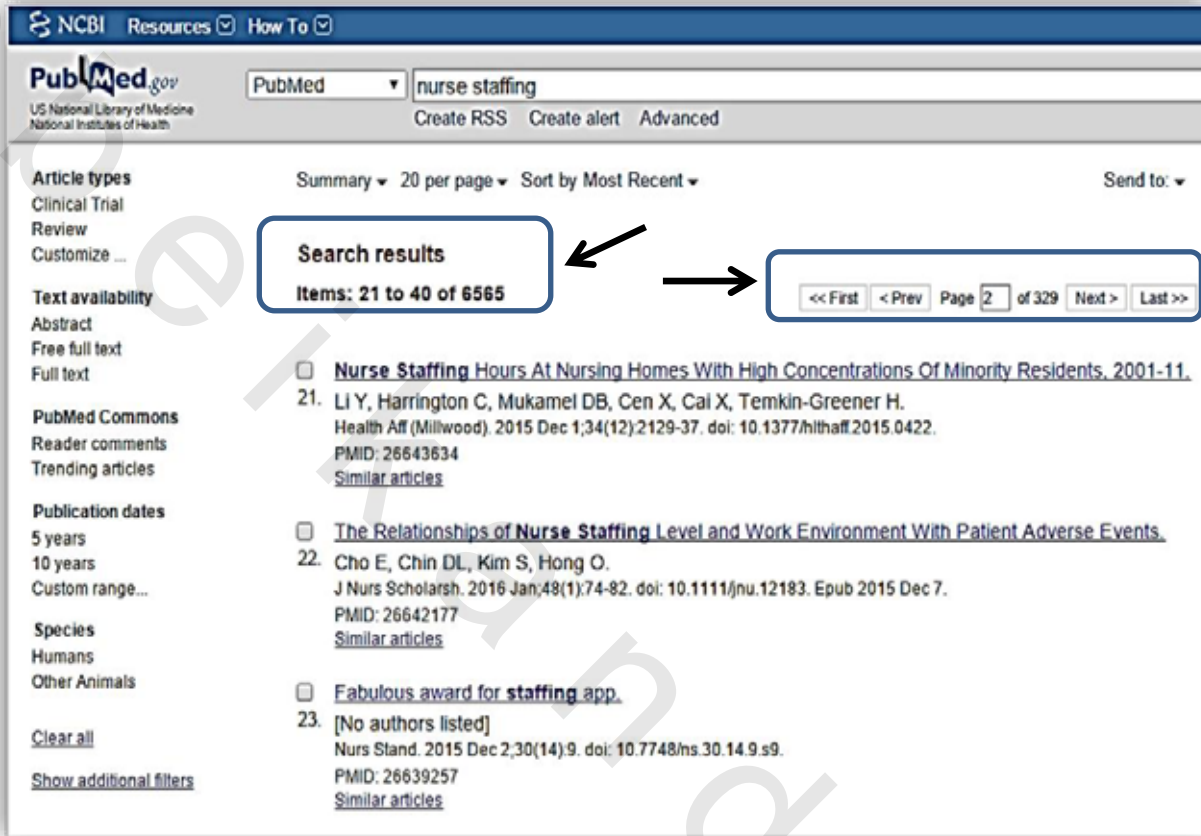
NCBI Resources How To

PubMed.gov
US National Library of Medicine
National Institutes of Health

PubMed
nurse staffing
Create RSS Create alert Advanced

Article types
Clinical Trial
Review
Customize ...

Text availability
Abstract
Free full text
Full text

PubMed Commons
Reader comments
Trending articles

Publication dates
5 years
10 years
Custom range...

Species
Humans
Other Animals

Clear all

Show additional filters

Summary 20 per page Sort by Most Recent

Send to:

Search results
Items: 21 to 40 of 6565

<< First < Prev Page 2 of 329 Next > Last >>

21. Nurse Staffing Hours At Nursing Homes With High Concentrations Of Minority Residents, 2001-11.
Li Y, Harrington C, Mukamel DB, Cen X, Cai X, Temkin-Greener H.
Health Aff (Millwood). 2015 Dec 1;34(12):2129-37. doi: 10.1377/hlthaff.2015.0422.
PMID: 26643634
Similar articles

22. The Relationships of Nurse Staffing Level and Work Environment With Patient Adverse Events.
Cho E, Chin DL, Kim S, Hong O.
J Nurs Scholarsh. 2016 Jan;48(1):74-82. doi: 10.1111/jnu.12183. Epub 2015 Dec 7.
PMID: 26642177
Similar articles

23. Fabulous award for staffing app.
[No authors listed]
Nurs Stand. 2015 Dec 2;30(14):9. doi: 10.7748/ns.30.14.9.s9.
PMID: 26639257
Similar articles